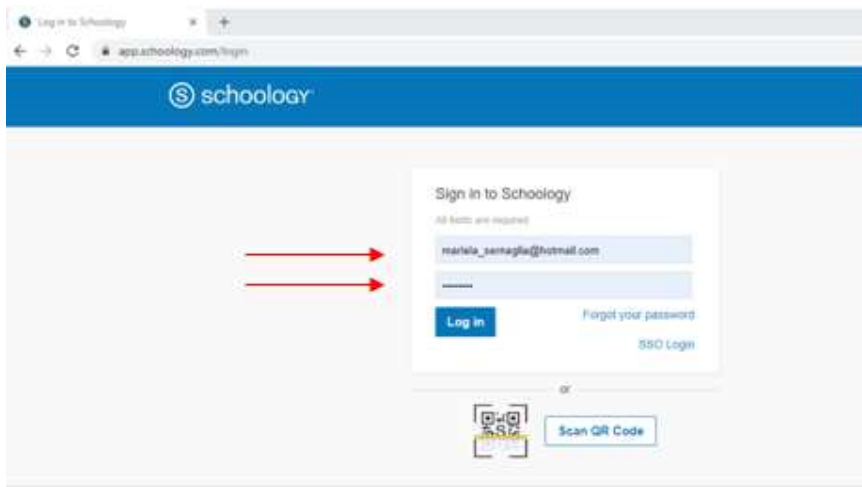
Log in to Schoology

app.schoology.com/login

schoology

Sign in to Schoology

All fields are required

mariela_sernaglia@hotmail.com

••••••••

Log in

Forgot your password

SSO Login

or

Scan QR Code